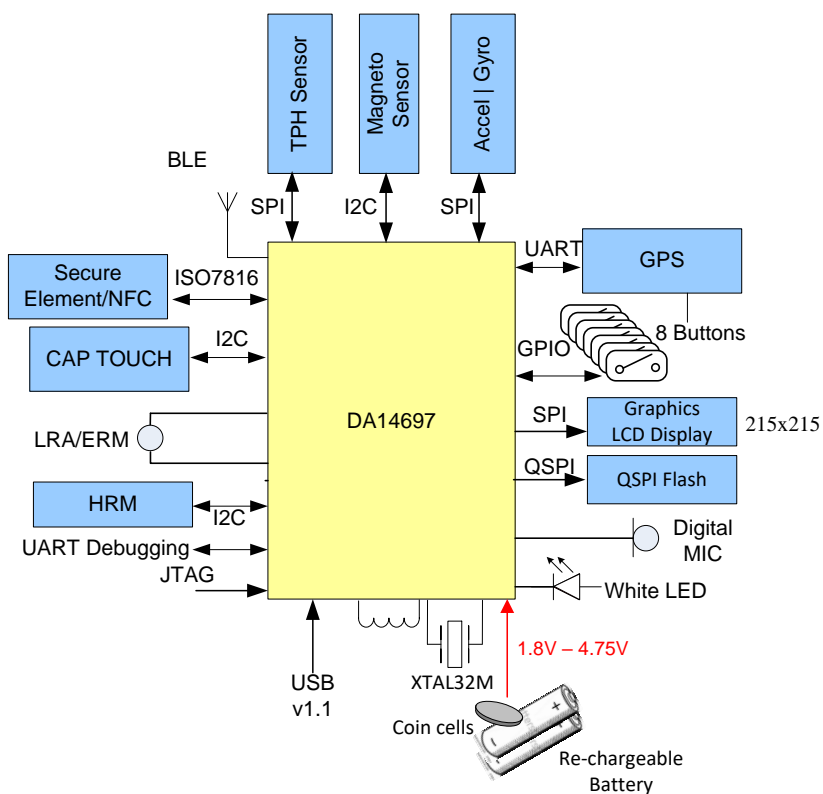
TPH Sensor

Magneto Sensor

Accel | Gyro

BLE

SPI

I2C

SPI

UART

GPS

Secure Element/NFC

ISO7816

8 Buttons

CAP TOUCH

I2C

GPIO

DA14697

SPI

Graphics LCD Display

215x215

LRA/ERM

QSPI

QSPI Flash

HRM

I2C

Digital MIC

UART Debugging

JTAG

White LED

1.8V – 4.75V

USB v1.1

XTAL32M

Coin cells

Re-chargeable Battery